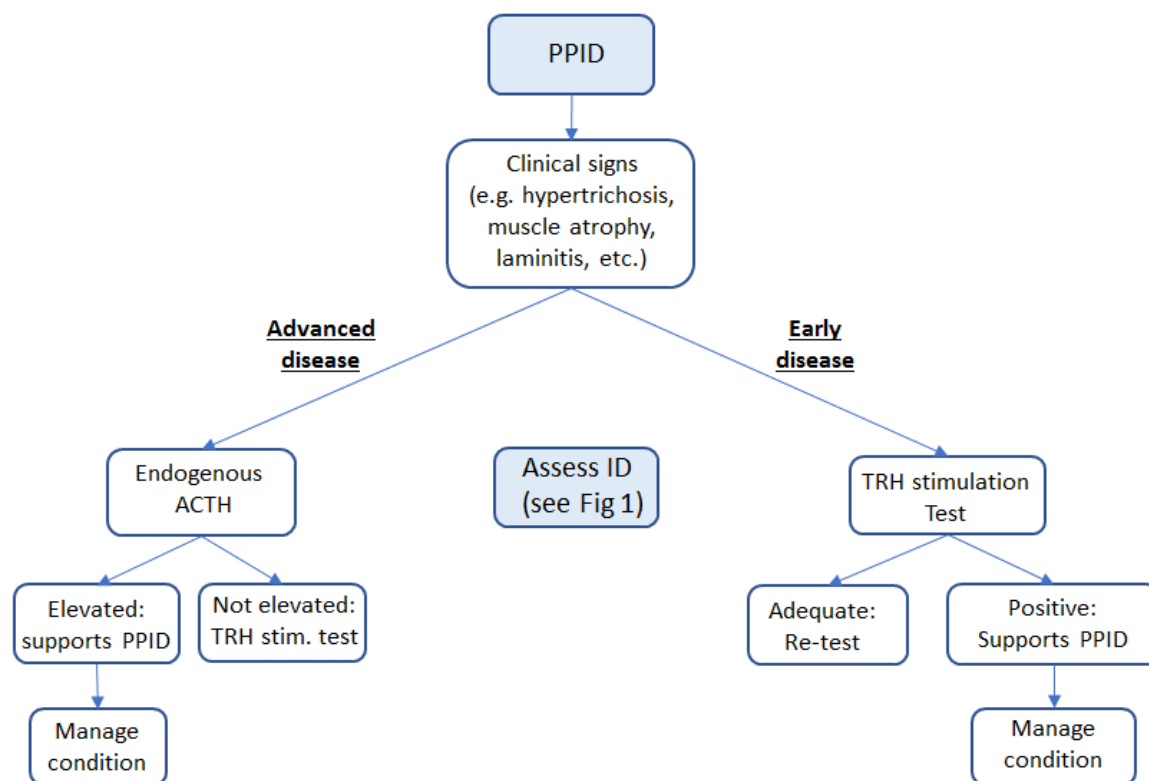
PPID

Clinical signs (e.g. hypertrichosis, muscle atrophy, laminitis, etc.)

Advanced disease

Early disease

Endogenous ACTH

Assess ID (see Fig 1)

TRH stimulation Test

Elevated: supports PPID

Not elevated: TRH stim. test

Adequate: Re-test

Positive: Supports PPID

Manage condition

Manage condition